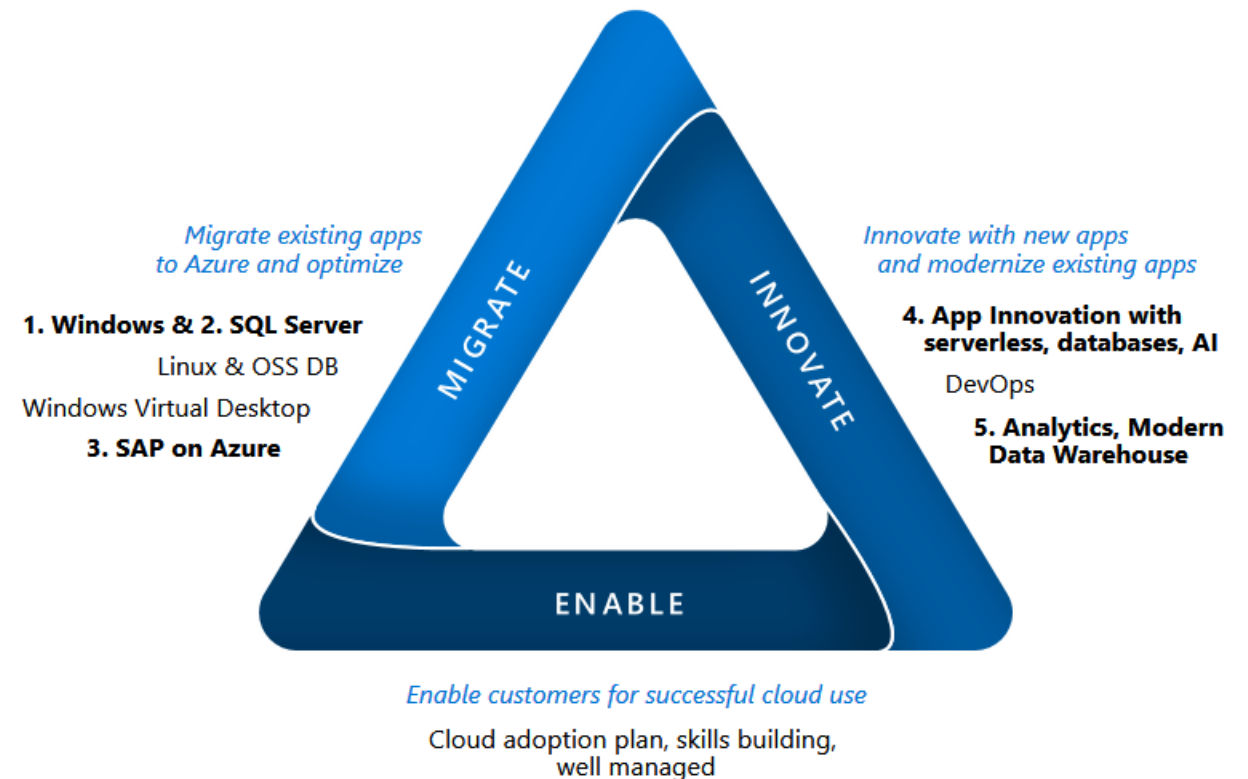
Migrate existing apps to Azure and optimize

1. Windows & 2. SQL Server

Linux & OSS DB

Windows Virtual Desktop

3. SAP on Azure

MIGRATE

INNOVATE

Innovate with new apps and modernize existing apps

4. App Innovation with serverless, databases, AI

DevOps

5. Analytics, Modern Data Warehouse

ENABLE

Enable customers for successful cloud use

Cloud adoption plan, skills building, well managed